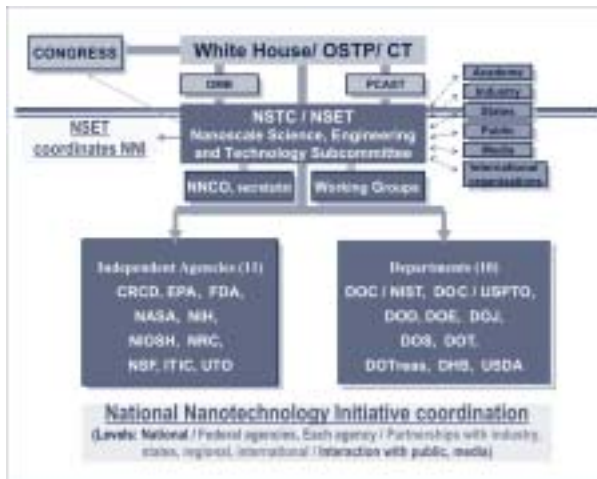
CONGRESS

White House/ OSTP/ CT

OMB

PCAST

Academy

Industry

States

Public

Media

International organizations

NSET coordinates NNI

NSTC / NSET
Nanoscale Science, Engineering and Technology Subcommittee

NNCO, secretariat

Working Groups

Independent Agencies (11)
CRCD, EPA, FDA,
NASA, NIH,
NIOSH, NRC,
NSF, ITIC, UTO

Departments (10)
DOC / NIST, DOC / USPTO,
DOD, DOE, DOJ,
DOS, DOT,
DOTreas, DHS, USDA

National Nanotechnology Initiative coordination
(Levels: National / Federal agencies, Each agency / Partnerships with industry, states, regional, international / Interaction with public, media)